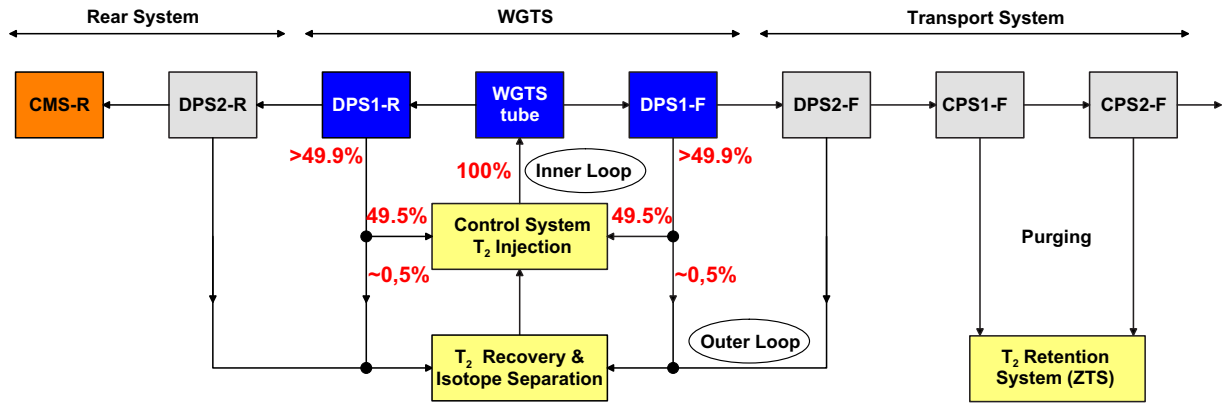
Rear System

WGTS

Transport System

CMS-R

DPS2-R

DPS1-R

WGTS tube

DPS1-F

DPS2-F

CPS1-F

CPS2-F

>49.9%

100%

Inner Loop

>49.9%

49.5%

Control System $T_2$ Injection

49.5%

Purging

~0,5%

~0,5%

Outer Loop

$T_2$ Recovery & Isotope Separation

$T_2$ Retention System (ZTS)